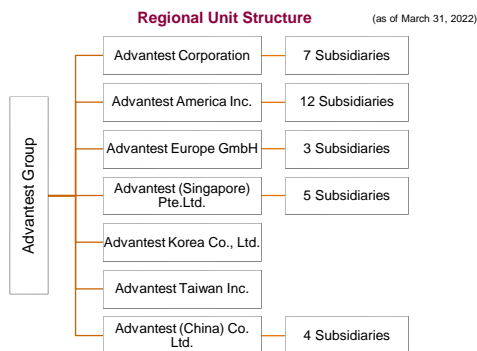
Regional Unit Structure (as of March 31, 2022)

Advantest Group

Advantest Corporation
7 Subsidiaries

Advantest America Inc.
12 Subsidiaries

Advantest Europe GmbH
3 Subsidiaries

Advantest (Singapore) Pte.Ltd.
5 Subsidiaries

Advantest Korea Co., Ltd.

Advantest Taiwan Inc.

Advantest (China) Co. Ltd.
4 Subsidiaries